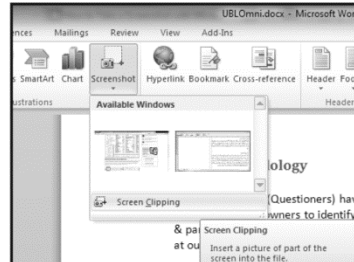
UBLOmni.docx - Microsoft Wo

ences Mailings Review View Add-Ins

s SmartArt Chart Screenshot Hyperlink Bookmark Cross-reference Header Foo

ustrations Header

Available Windows

Screen Clipping

ology

(Questioners) hav

wners to identify

& pa

at ou

Screen Clipping

Insert a picture of part of the screen into the file.